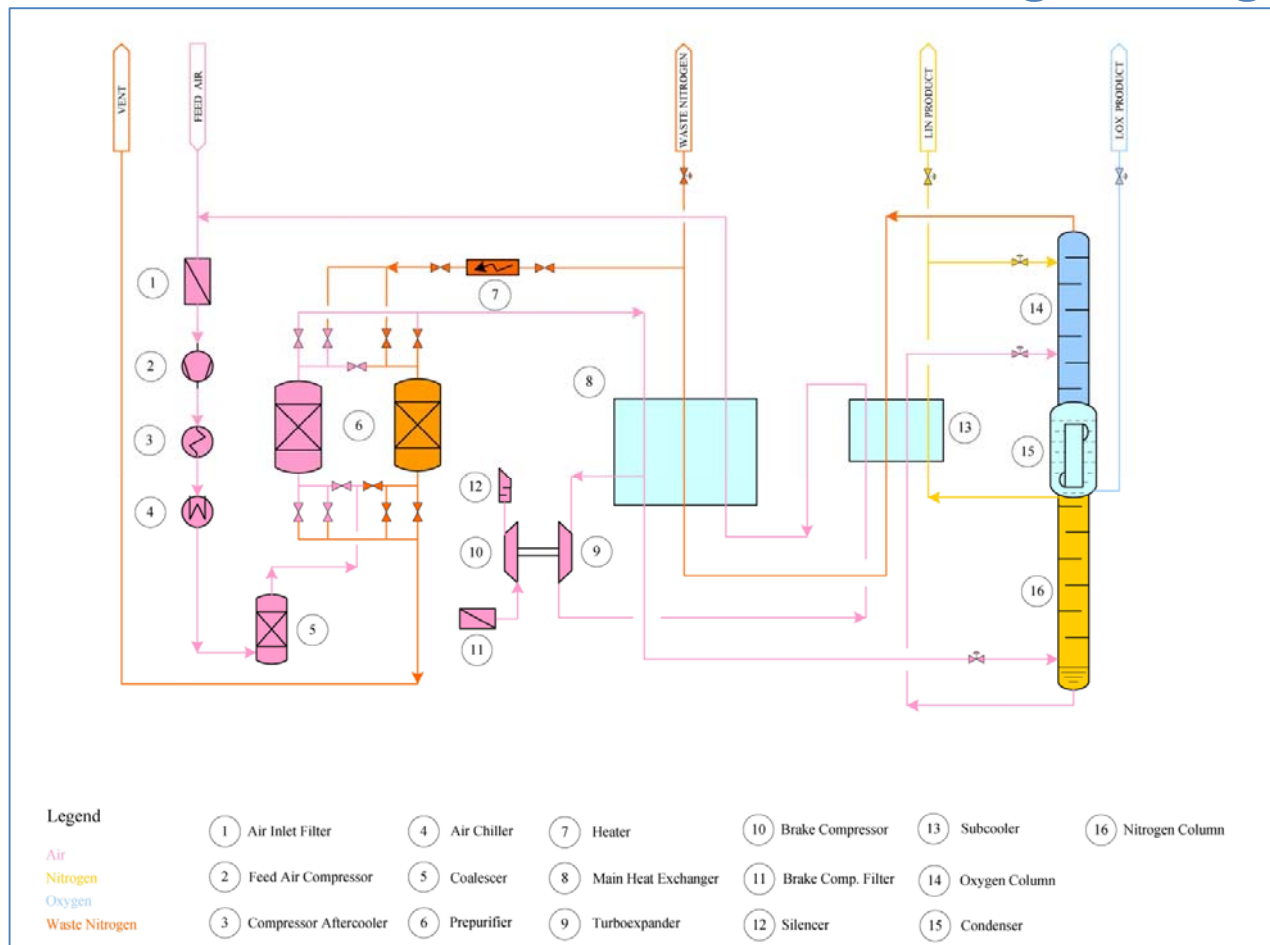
VENT

FEED AIR

WASTE NITROGEN

LIN PRODUCT

LOX PRODUCT

1

2

3

4

5

6

7

8

9

10

11

12

13

14

15

16

Legend

Air
Nitrogen
Oxygen
Waste Nitrogen

1 Air Inlet Filter
2 Feed Air Compressor
3 Compressor Aftercooler
4 Air Chiller
5 Coalescer
6 Prepurifier
7 Heater
8 Main Heat Exchanger
9 Turboexpander
10 Brake Compressor
11 Brake Comp. Filter
12 Silencer
13 Subcooler
14 Oxygen Column
15 Condenser
16 Nitrogen Column